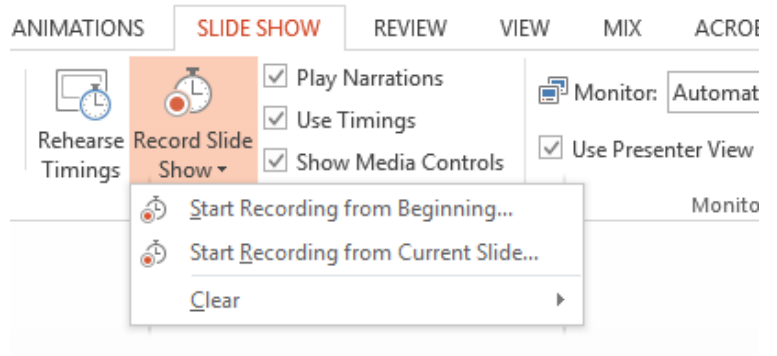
ANIMATIONS SLIDE SHOW REVIEW VIEW MIX ACROB

Rehearse Timings

Record Slide Show

Play Narrations

Use Timings

Show Media Controls

Monitor: Automat

Use Presenter View

Monito

Start Recording from Beginning...

Start Recording from Current Slide...

Clear